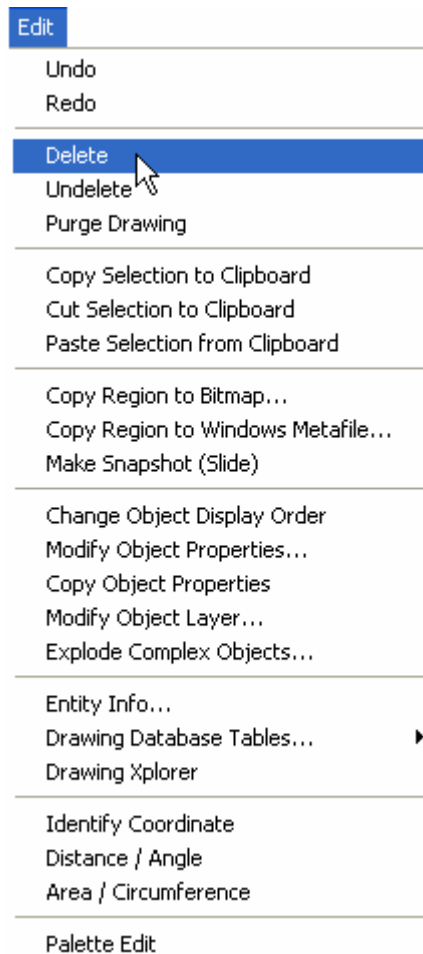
Edit

Undo
Redo

Delete
Undelete
Purge Drawing

Copy Selection to Clipboard
Cut Selection to Clipboard
Paste Selection from Clipboard

Copy Region to Bitmap...
Copy Region to Windows Metafile...
Make Snapshot (Slide)

Change Object Display Order
Modify Object Properties...
Copy Object Properties
Modify Object Layer...
Explode Complex Objects...

Entity Info...
Drawing Database Tables...
Drawing Xplorer

Identify Coordinate
Distance / Angle
Area / Circumference

Palette Edit